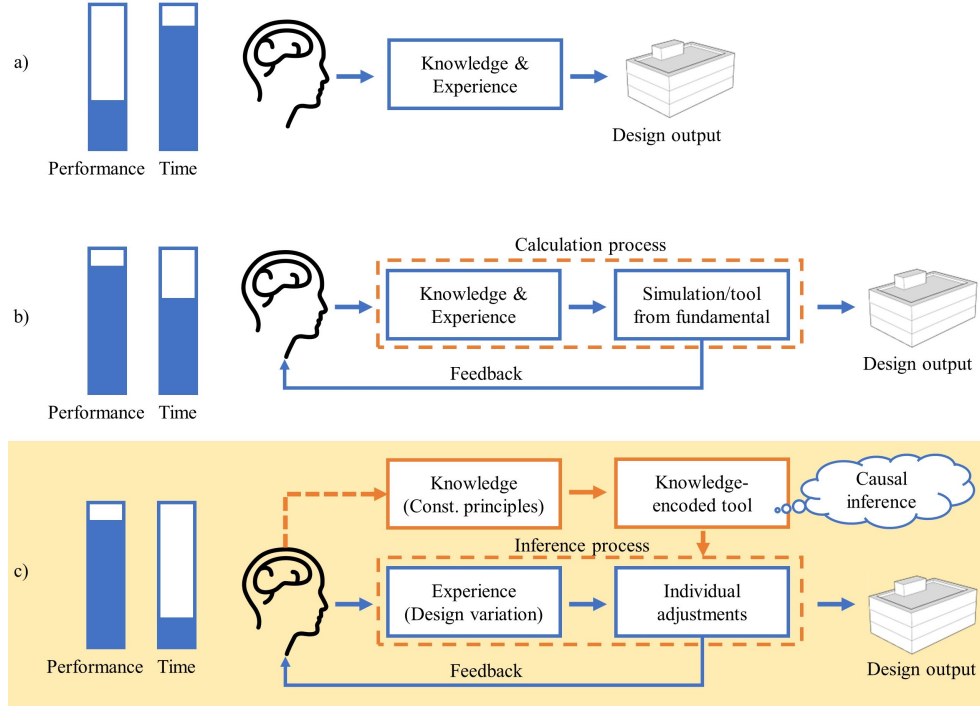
a)

Performance Time

Knowledge & Experience

Design output

b)

Performance Time

Calculation process

Knowledge & Experience

Simulation/tool from fundamental

Design output

Feedback

c)

Performance Time

Knowledge (Const. principles)

Knowledge-encoded tool

Causal inference

Inference process

Experience (Design variation)

Individual adjustments

Design output

Feedback